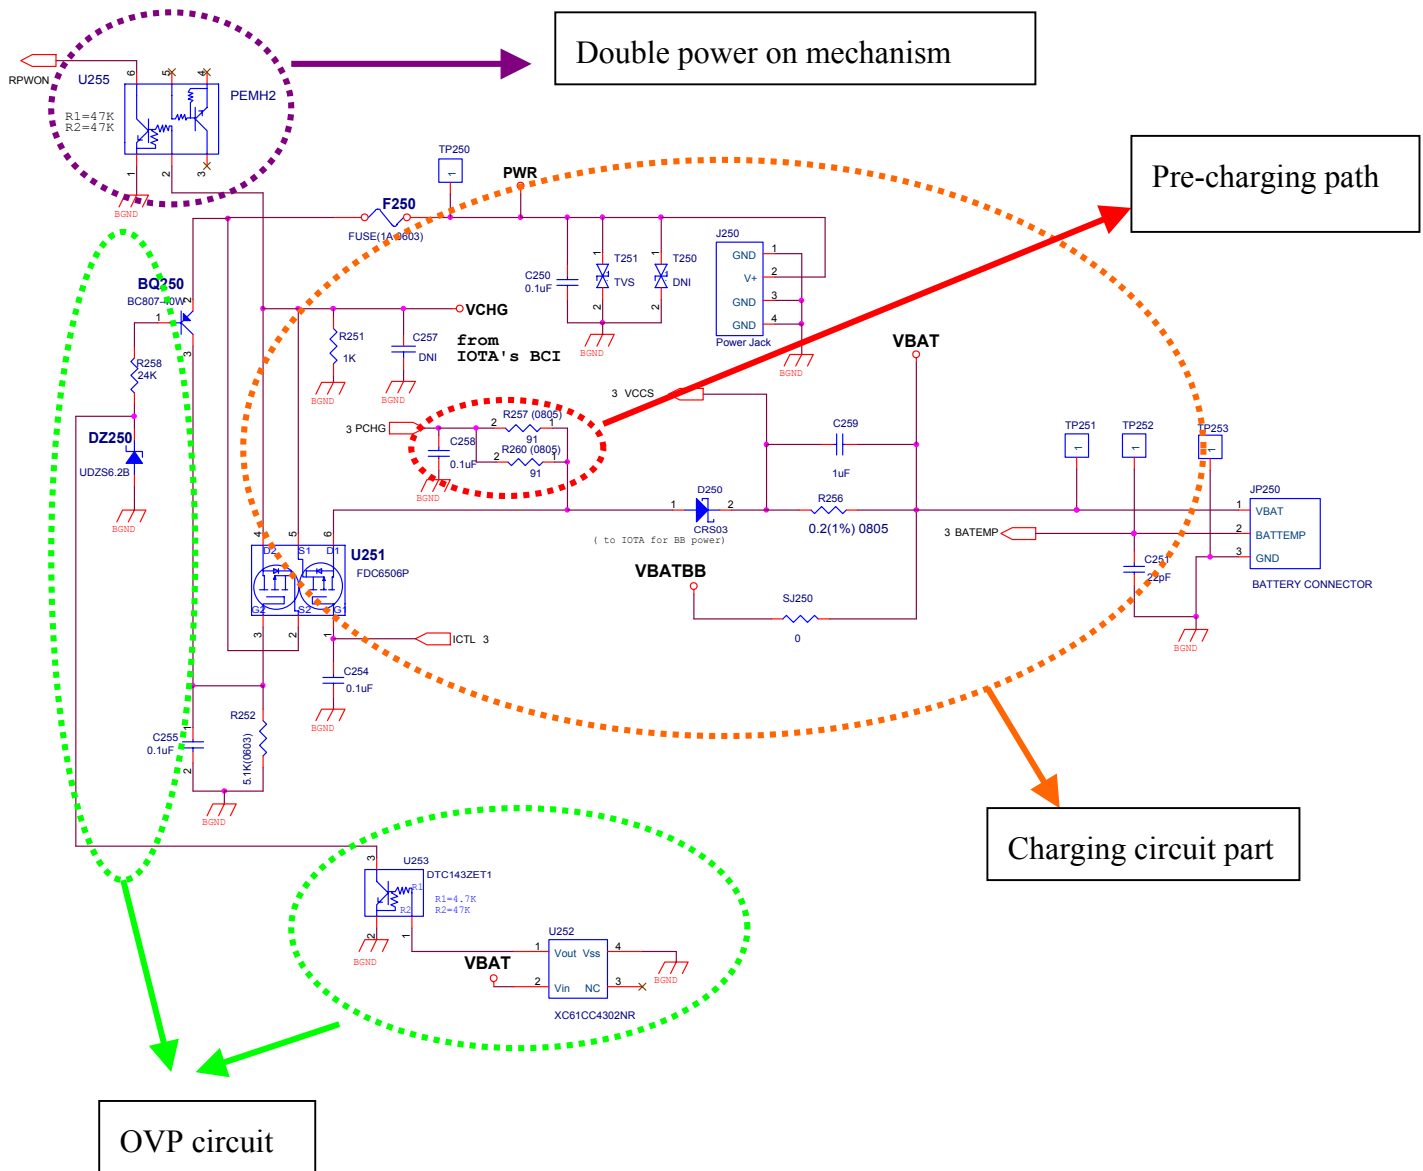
Double power on mechanism

Pre-charging path

Charging circuit part

OVP circuit

RPWON
U255
PEMH2
R1=47K
R2=47K
6
5
4
1
2
3
BGND

TP250
PWR
F250
FUSE(1A 0603)
C250
0.1uF
T251
TVS
T250
DNI
J250
GND
V+
GND
GND
Power Jack
1
2
3
4
BGND
BGND

BQ250
BC807-40W
R258
24K
DZ250
UDZS6.2B
BGND

VCHG
R251
1K
C257
DNI
from
IOTA's BCI
BGND
BGND

VBAT
3 VCCS
3 PCHG
C258
0.1uF
R257 (0805)
91
R260 (0805)
91
BGND
C259
1uF

TP251
TP252
TP253
JP250
VBAT
BATTEMP
GND
BATTERY CONNECTOR
3 BATEMP
C251
22pF
BGND

D250
CRS03
( to IOTA for BB power)
R256
0.2(1%) 0805
U251
FDC6506P
D2
S1
D1
G2
S2
G1
VBATBB
SJ250
0
ICTL 3
C254
0.1uF
BGND

R252
5.1K(0603)
C255
0.1uF
BGND

U253
DTC143ZET1
R1=4.7K
R2=47K
BGND
U252
Vout Vss
Vin NC
XC61CC4302NR
VBAT
BGND